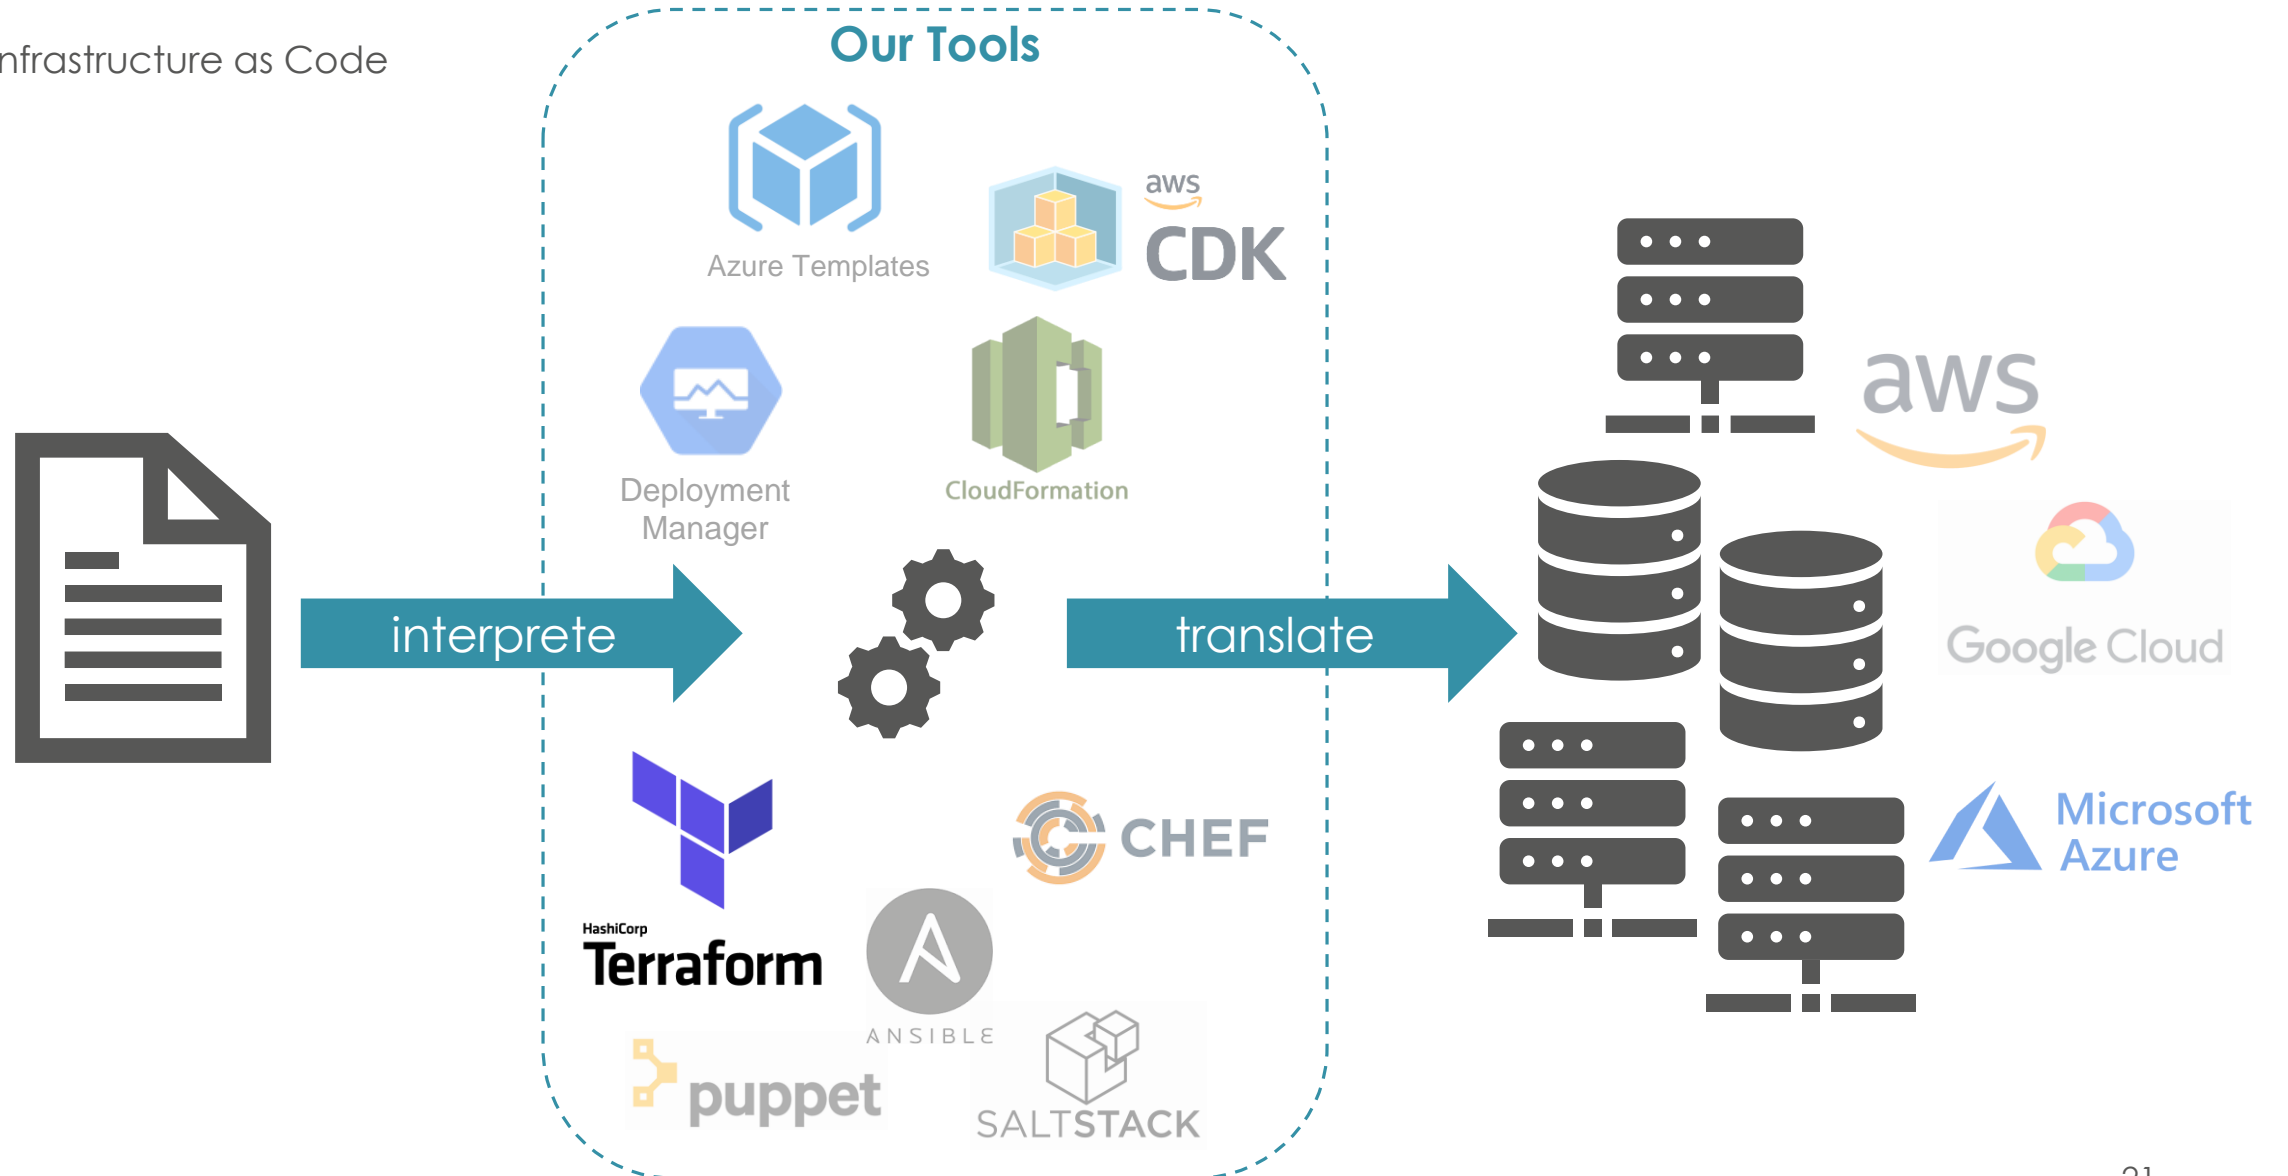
nfrastructure as Code

Our Tools

Azure Templates

aws CDK

Deployment Manager

CloudFormation

interprete

translate

aws

Google Cloud

Microsoft Azure

HashiCorp Terraform

ANSIBLE

CHEF

puppet

SALTSTACK

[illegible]